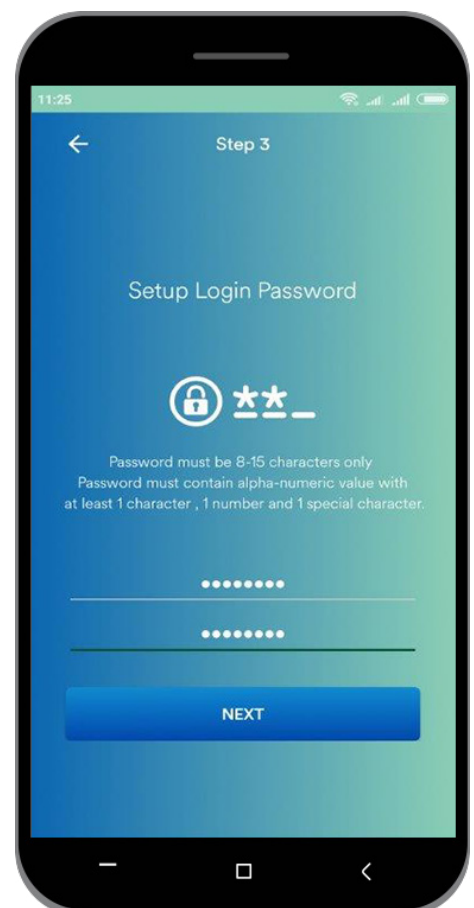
11:25

←

Step 3

Setup Login Password

**_

Password must be 8-15 characters only
Password must contain alpha-numeric value with at least 1 character , 1 number and 1 special character.

••••••••

••••••••

NEXT